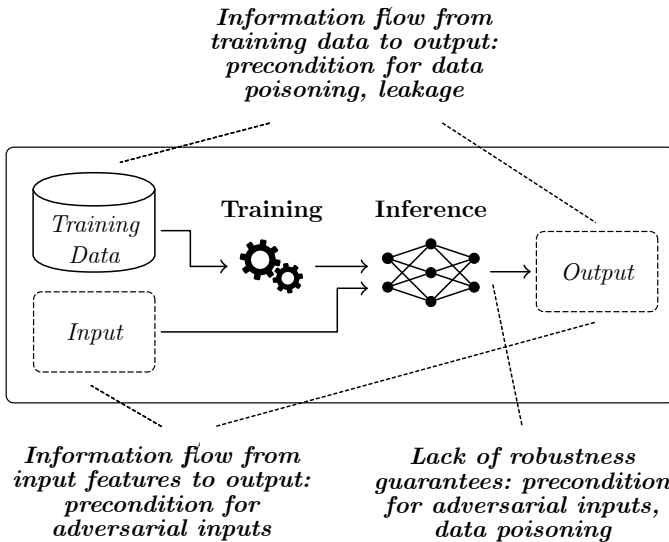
Information flow from training data to output: precondition for data poisoning, leakage

Training Data

Training

Inference

Output

Input

Information flow from input features to output: precondition for adversarial inputs

Lack of robustness guarantees: precondition for adversarial inputs, data poisoning